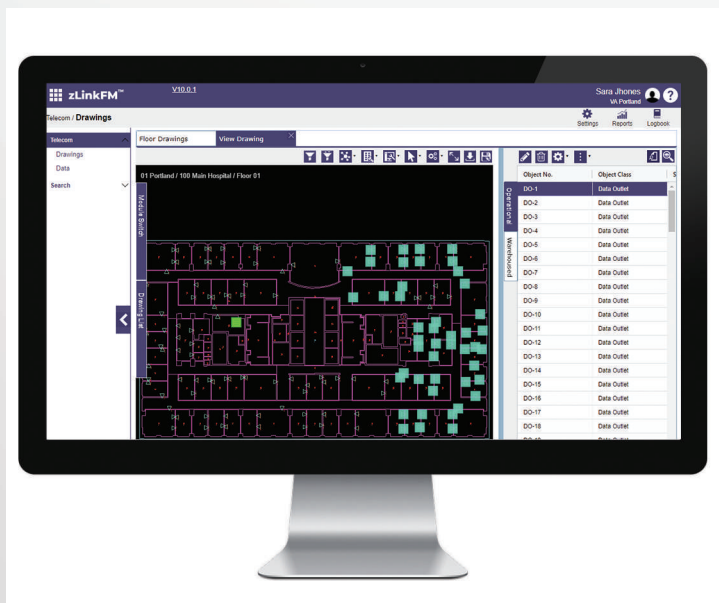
zLinkFM™ V10.0.1

Sara Jhones
VA Portland

Telecom / Drawings

Settings Reports Logbook

Telecom
Drawings
Data
Search

Floor Drawings View Drawing

01 Portland / 100 Main Hospital / Floor 01

Module Switch
Drawing List

Operational
Warehoused

| Object No. | Object Class |
|---|---|
| DO-1 | Data Outlet |
| DO-2 | Data Outlet |
| DO-3 | Data Outlet |
| DO-4 | Data Outlet |
| DO-5 | Data Outlet |
| DO-6 | Data Outlet |
| DO-7 | Data Outlet |
| DO-8 | Data Outlet |
| DO-9 | Data Outlet |
| DO-10 | Data Outlet |
| DO-11 | Data Outlet |
| DO-12 | Data Outlet |
| DO-13 | Data Outlet |
| DO-14 | Data Outlet |
| DO-15 | Data Outlet |
| DO-16 | Data Outlet |
| DO-17 | Data Outlet |
| DO-18 | Data Outlet |